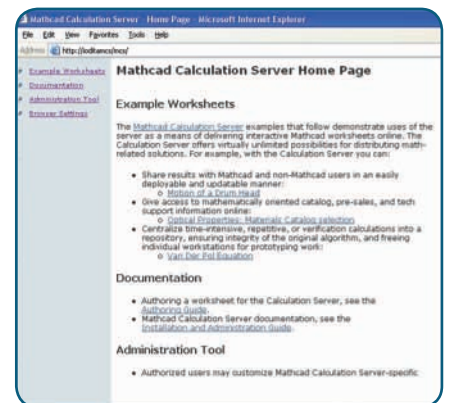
Mathcad Calculation Server - Home Page - Microsoft Internet Explorer

File Edit View Favorites Tools Help

Address http://odtamcs/mcs/

Example Worksheets
Documentation
Administration Tool
Browser Settings

Mathcad Calculation Server Home Page

Example Worksheets

The Mathcad Calculation Server examples that follow demonstrate uses of the server as a means of delivering interactive Mathcad worksheets online. The Calculation Server offers virtually unlimited possibilities for distributing math-related solutions. For example, with the Calculation Server you can:

- Share results with Mathcad and non-Mathcad users in an easily deployable and updatable manner:
  - Motion of a Drum Head
- Give access to mathematically oriented catalog, pre-sales, and tech support information online:
  - Optical Properties: Materials Catalog selection
- Centralize time-intensive, repetitive, or verification calculations into a repository, ensuring integrity of the original algorithm, and freeing individual workstations for prototyping work:
  - Van Der Pol Equation

Documentation

- Authoring a worksheet for the Calculation Server, see the Authoring Guide.
- Mathcad Calculation Server documentation, see the Installation and Administration Guide.

Administration Tool

- Authorized users may customize Mathcad Calculation Server-specific